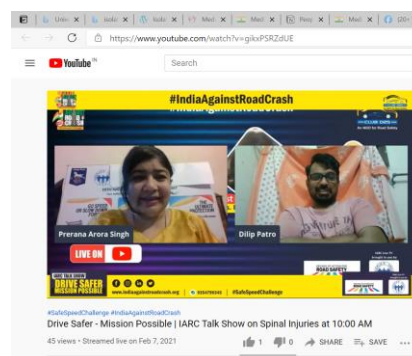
Univ | Isola | Isola | Medi | Medi | Peop | Medi | (20

https://www.youtube.com/watch?v=gikxPSRZdUE

YouTube IN

Search

#IndiaAgainstRoadCrash

Prerana Arora Singh

Dilip Patro

LIVE ON

DRIVE SAFER MISSION POSSIBLE

www.indiaagainstroadcrash.org

#SafeSpeedChallenge

#SafeSpeedChallenge #IndiaAgainstRoadCrash

Drive Safer - Mission Possible | IARC Talk Show on Spinal Injuries at 10:00 AM

45 views • Streamed live on Feb 7, 2021

1 0 SHARE SAVE ...